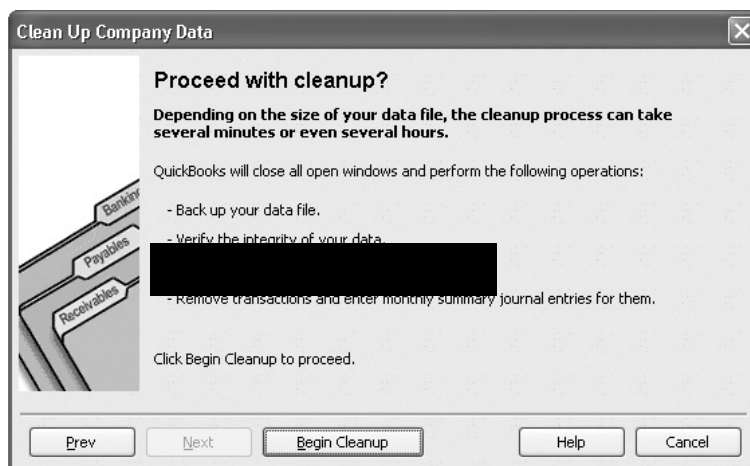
Clean Up Company Data

Proceed with cleanup?

Depending on the size of your data file, the cleanup process can take several minutes or even several hours.

QuickBooks will close all open windows and perform the following operations:

- Back up your data file.

- Verify the integrity of your data.

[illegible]

- Remove transactions and enter monthly summary journal entries for them.

Click Begin Cleanup to proceed.

Banking
Payables
Receivables

Prev
Next
Begin Cleanup
Help
Cancel